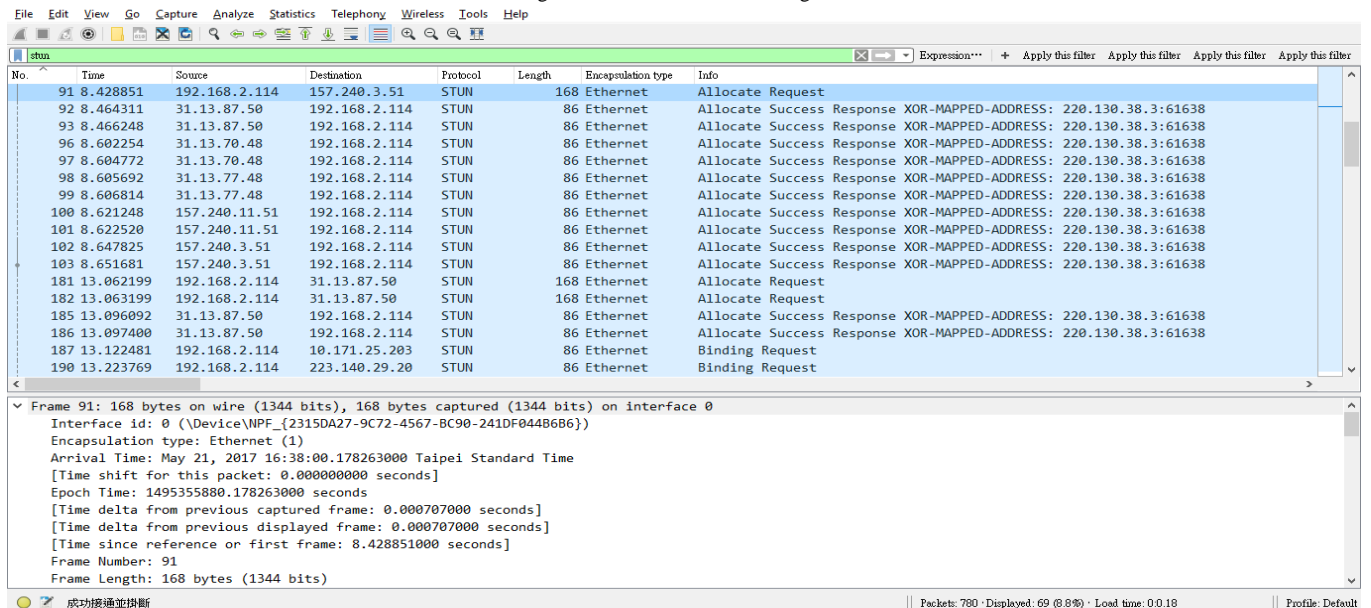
File Edit View Go Capture Analyze Statistics Telephony Wireless Tools Help

stun

Expression… + Apply this filter Apply this filter Apply this filter Apply this filter

| No. | Time | Source | Destination | Protocol | Length | Encapsulation type | Info |
|---|---|---|---|---|---|---|---|
| 91 | 8.428851 | 192.168.2.114 | 157.240.3.51 | STUN | 168 | Ethernet | Allocate Request |
| 92 | 8.464311 | 31.13.87.50 | 192.168.2.114 | STUN | 86 | Ethernet | Allocate Success Response XOR-MAPPED-ADDRESS: 220.130.38.3:61638 |
| 93 | 8.466248 | 31.13.87.50 | 192.168.2.114 | STUN | 86 | Ethernet | Allocate Success Response XOR-MAPPED-ADDRESS: 220.130.38.3:61638 |
| 96 | 8.602254 | 31.13.70.48 | 192.168.2.114 | STUN | 86 | Ethernet | Allocate Success Response XOR-MAPPED-ADDRESS: 220.130.38.3:61638 |
| 97 | 8.604772 | 31.13.70.48 | 192.168.2.114 | STUN | 86 | Ethernet | Allocate Success Response XOR-MAPPED-ADDRESS: 220.130.38.3:61638 |
| 98 | 8.605692 | 31.13.77.48 | 192.168.2.114 | STUN | 86 | Ethernet | Allocate Success Response XOR-MAPPED-ADDRESS: 220.130.38.3:61638 |
| 99 | 8.606814 | 31.13.77.48 | 192.168.2.114 | STUN | 86 | Ethernet | Allocate Success Response XOR-MAPPED-ADDRESS: 220.130.38.3:61638 |
| 100 | 8.621248 | 157.240.11.51 | 192.168.2.114 | STUN | 86 | Ethernet | Allocate Success Response XOR-MAPPED-ADDRESS: 220.130.38.3:61638 |
| 101 | 8.622520 | 157.240.11.51 | 192.168.2.114 | STUN | 86 | Ethernet | Allocate Success Response XOR-MAPPED-ADDRESS: 220.130.38.3:61638 |
| 102 | 8.647825 | 157.240.3.51 | 192.168.2.114 | STUN | 86 | Ethernet | Allocate Success Response XOR-MAPPED-ADDRESS: 220.130.38.3:61638 |
| 103 | 8.651681 | 157.240.3.51 | 192.168.2.114 | STUN | 86 | Ethernet | Allocate Success Response XOR-MAPPED-ADDRESS: 220.130.38.3:61638 |
| 181 | 13.062199 | 192.168.2.114 | 31.13.87.50 | STUN | 168 | Ethernet | Allocate Request |
| 182 | 13.063199 | 192.168.2.114 | 31.13.87.50 | STUN | 168 | Ethernet | Allocate Request |
| 185 | 13.096092 | 31.13.87.50 | 192.168.2.114 | STUN | 86 | Ethernet | Allocate Success Response XOR-MAPPED-ADDRESS: 220.130.38.3:61638 |
| 186 | 13.097400 | 31.13.87.50 | 192.168.2.114 | STUN | 86 | Ethernet | Allocate Success Response XOR-MAPPED-ADDRESS: 220.130.38.3:61638 |
| 187 | 13.122481 | 192.168.2.114 | 10.171.25.203 | STUN | 86 | Ethernet | Binding Request |
| 190 | 13.223769 | 192.168.2.114 | 223.140.29.20 | STUN | 86 | Ethernet | Binding Request |

Frame 91: 168 bytes on wire (1344 bits), 168 bytes captured (1344 bits) on interface 0
Interface id: 0 (\Device\NPF_{2315DA27-9C72-4567-BC90-241DF044B6B6})
Encapsulation type: Ethernet (1)
Arrival Time: May 21, 2017 16:38:00.178263000 Taipei Standard Time
[Time shift for this packet: 0.000000000 seconds]
Epoch Time: 1495355880.178263000 seconds
[Time delta from previous captured frame: 0.000707000 seconds]
[Time delta from previous displayed frame: 0.000707000 seconds]
[Time since reference or first frame: 8.428851000 seconds]
Frame Number: 91
Frame Length: 168 bytes (1344 bits)

成功接通並掛斷

Packets: 780 · Displayed: 69 (8.8%) · Load time: 0:0.18

Profile: Default